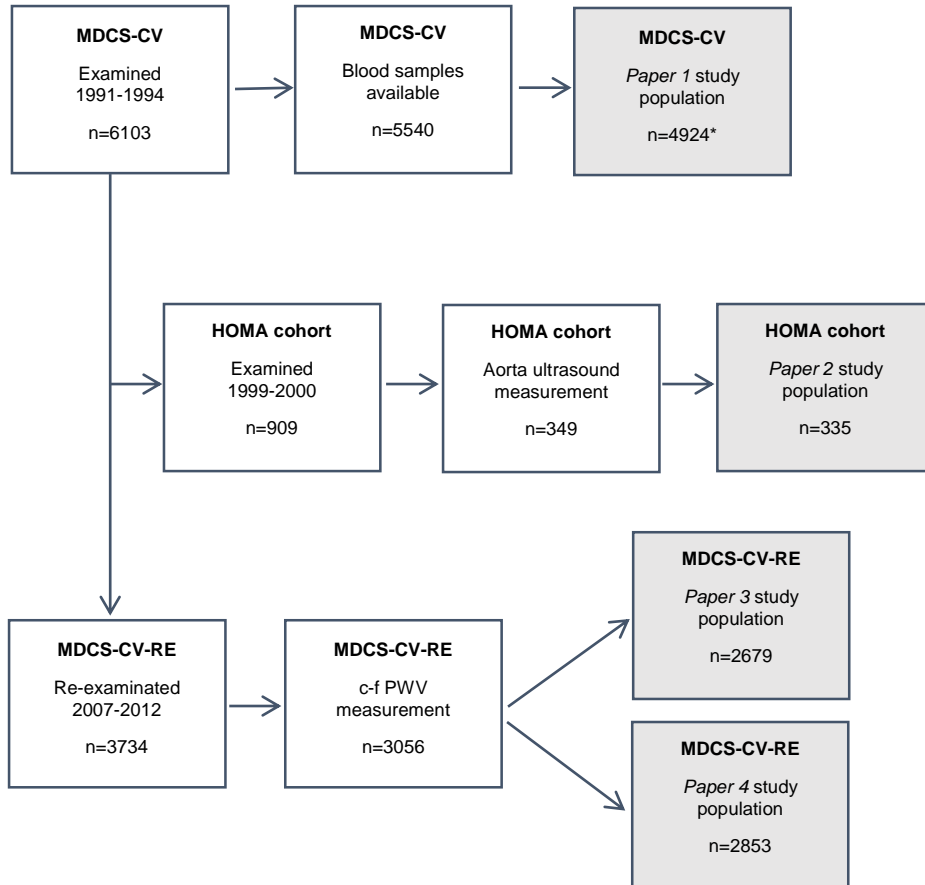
MDCS-CV
Examined 1991-1994
n=6103

MDCS-CV
Blood samples available
n=5540

MDCS-CV
Paper 1 study population
n=4924*

HOMA cohort
Examined 1999-2000
n=909

HOMA cohort
Aorta ultrasound measurement
n=349

HOMA cohort
Paper 2 study population
n=335

MDCS-CV-RE
Re-examinated 2007-2012
n=3734

MDCS-CV-RE
c-f PWV measurement
n=3056

MDCS-CV-RE
Paper 3 study population
n=2679

MDCS-CV-RE
Paper 4 study population
n=2853